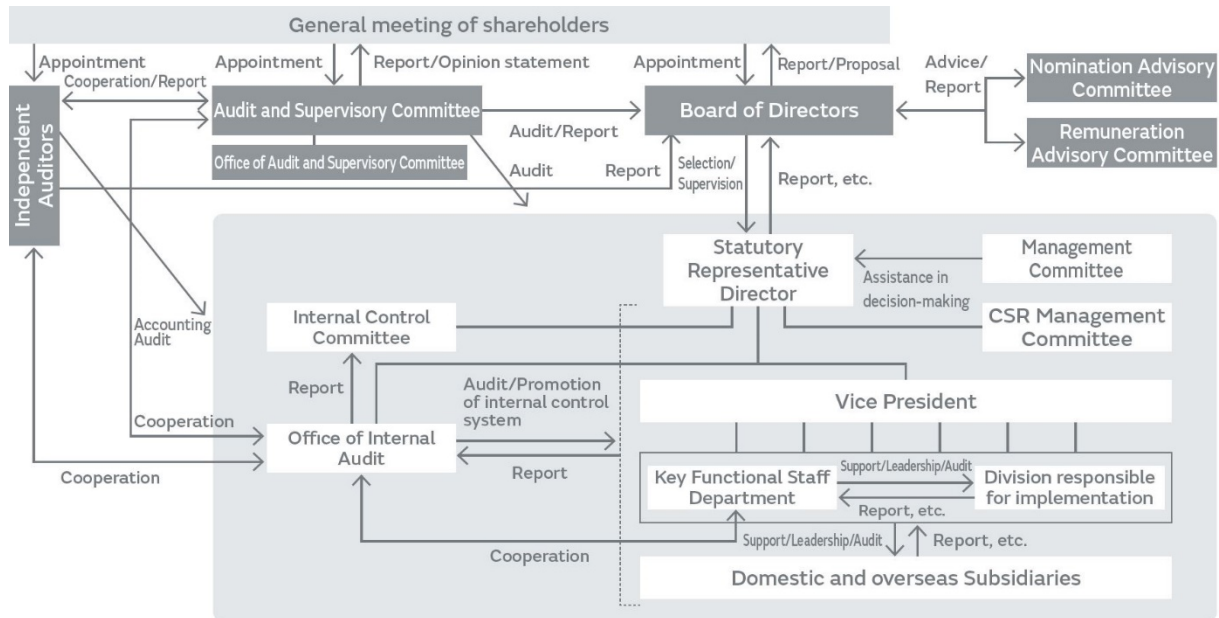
General meeting of shareholders

Appointment

Cooperation/Report

Appointment

Report/Opinion statement

Appointment

Report/Proposal

Advice/ Report

Nomination Advisory Committee

Remuneration Advisory Committee

Independent Auditors

Audit and Supervisory Committee

Office of Audit and Supervisory Committee

Audit/Report

Board of Directors

Audit

Report

Selection/ Supervision

Report, etc.

Statutory Representative Director

Management Committee

Assistance in decision-making

CSR Management Committee

Accounting Audit

Internal Control Committee

Report

Audit/Promotion of internal control system

Vice President

Cooperation

Office of Internal Audit

Report

Cooperation

Key Functional Staff Department

Support/Leadership/Audit

Division responsible for implementation

Report, etc.

Cooperation

Support/Leadership/Audit

Report, etc.

Domestic and overseas Subsidiaries